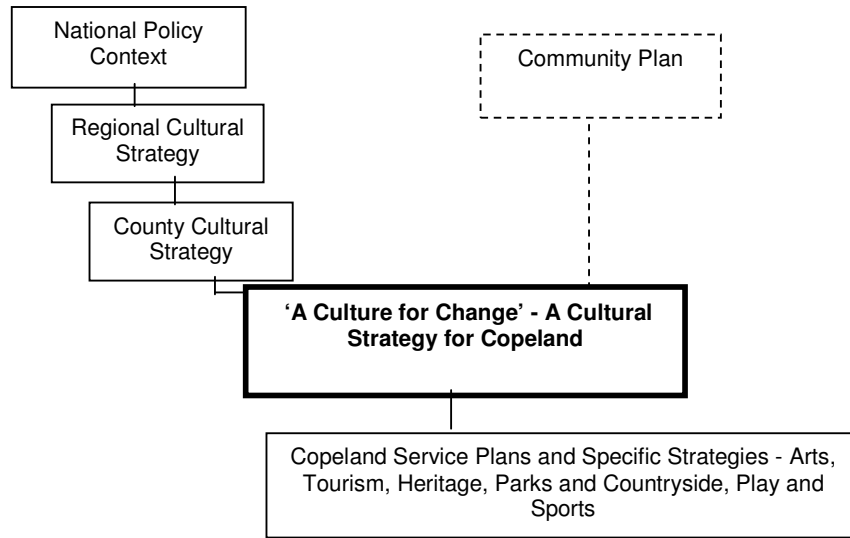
National Policy Context

Regional Cultural Strategy

County Cultural Strategy

Community Plan

**'A Culture for Change' - A Cultural Strategy for Copeland**

Copeland Service Plans and Specific Strategies - Arts, Tourism, Heritage, Parks and Countryside, Play and Sports